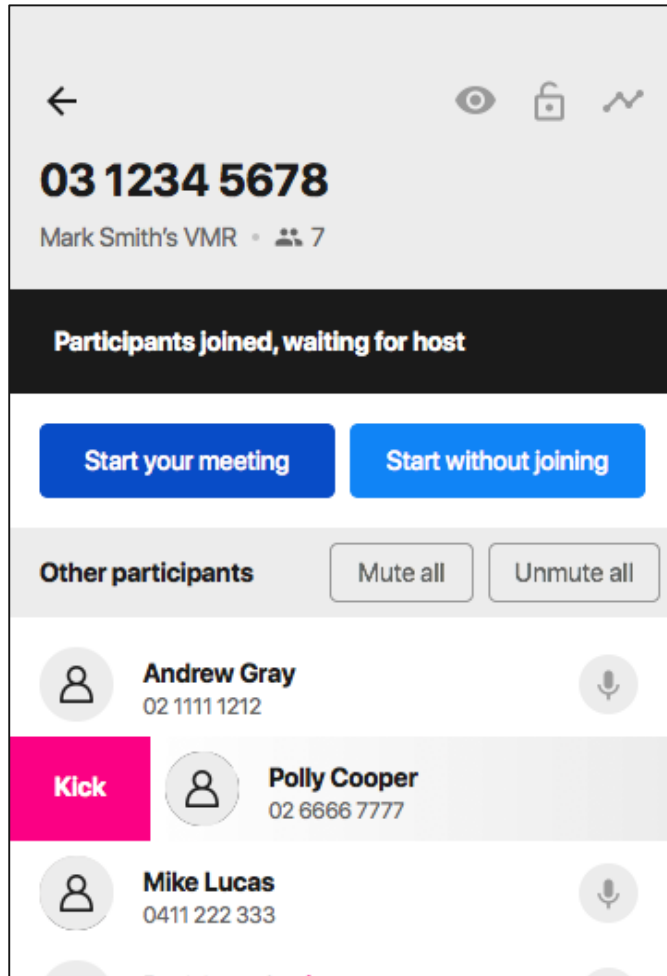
03 1234 5678

Mark Smith's VMR • 7

Participants joined, waiting for host

Start your meeting

Start without joining

Other participants

Mute all

Unmute all

Andrew Gray
02 1111 1212

Kick

Polly Cooper
02 6666 7777

Mike Lucas
0411 222 333

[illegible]